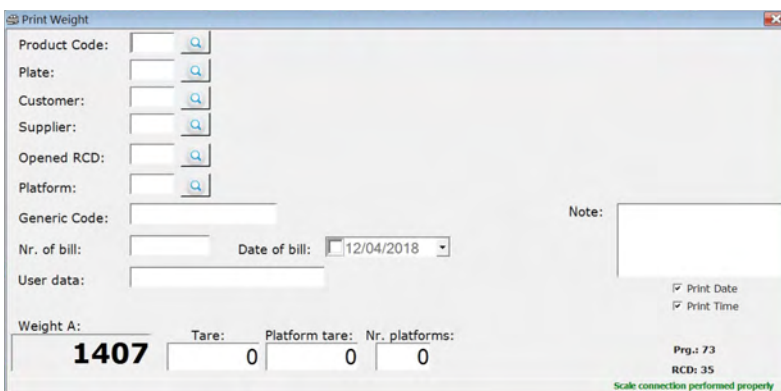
Print Weight

Product Code:

Plate:

Customer:

Supplier:

Opened RCD:

Platform:

Generic Code:

Nr. of bill:

Date of bill: 12/04/2018

User data:

Note:

Print Date

Print Time

Weight A:

1407

Tare:

0

Platform tare:

0

Nr. platforms:

0

Prg.: 73

RCD: 35

Scale connection performed properly